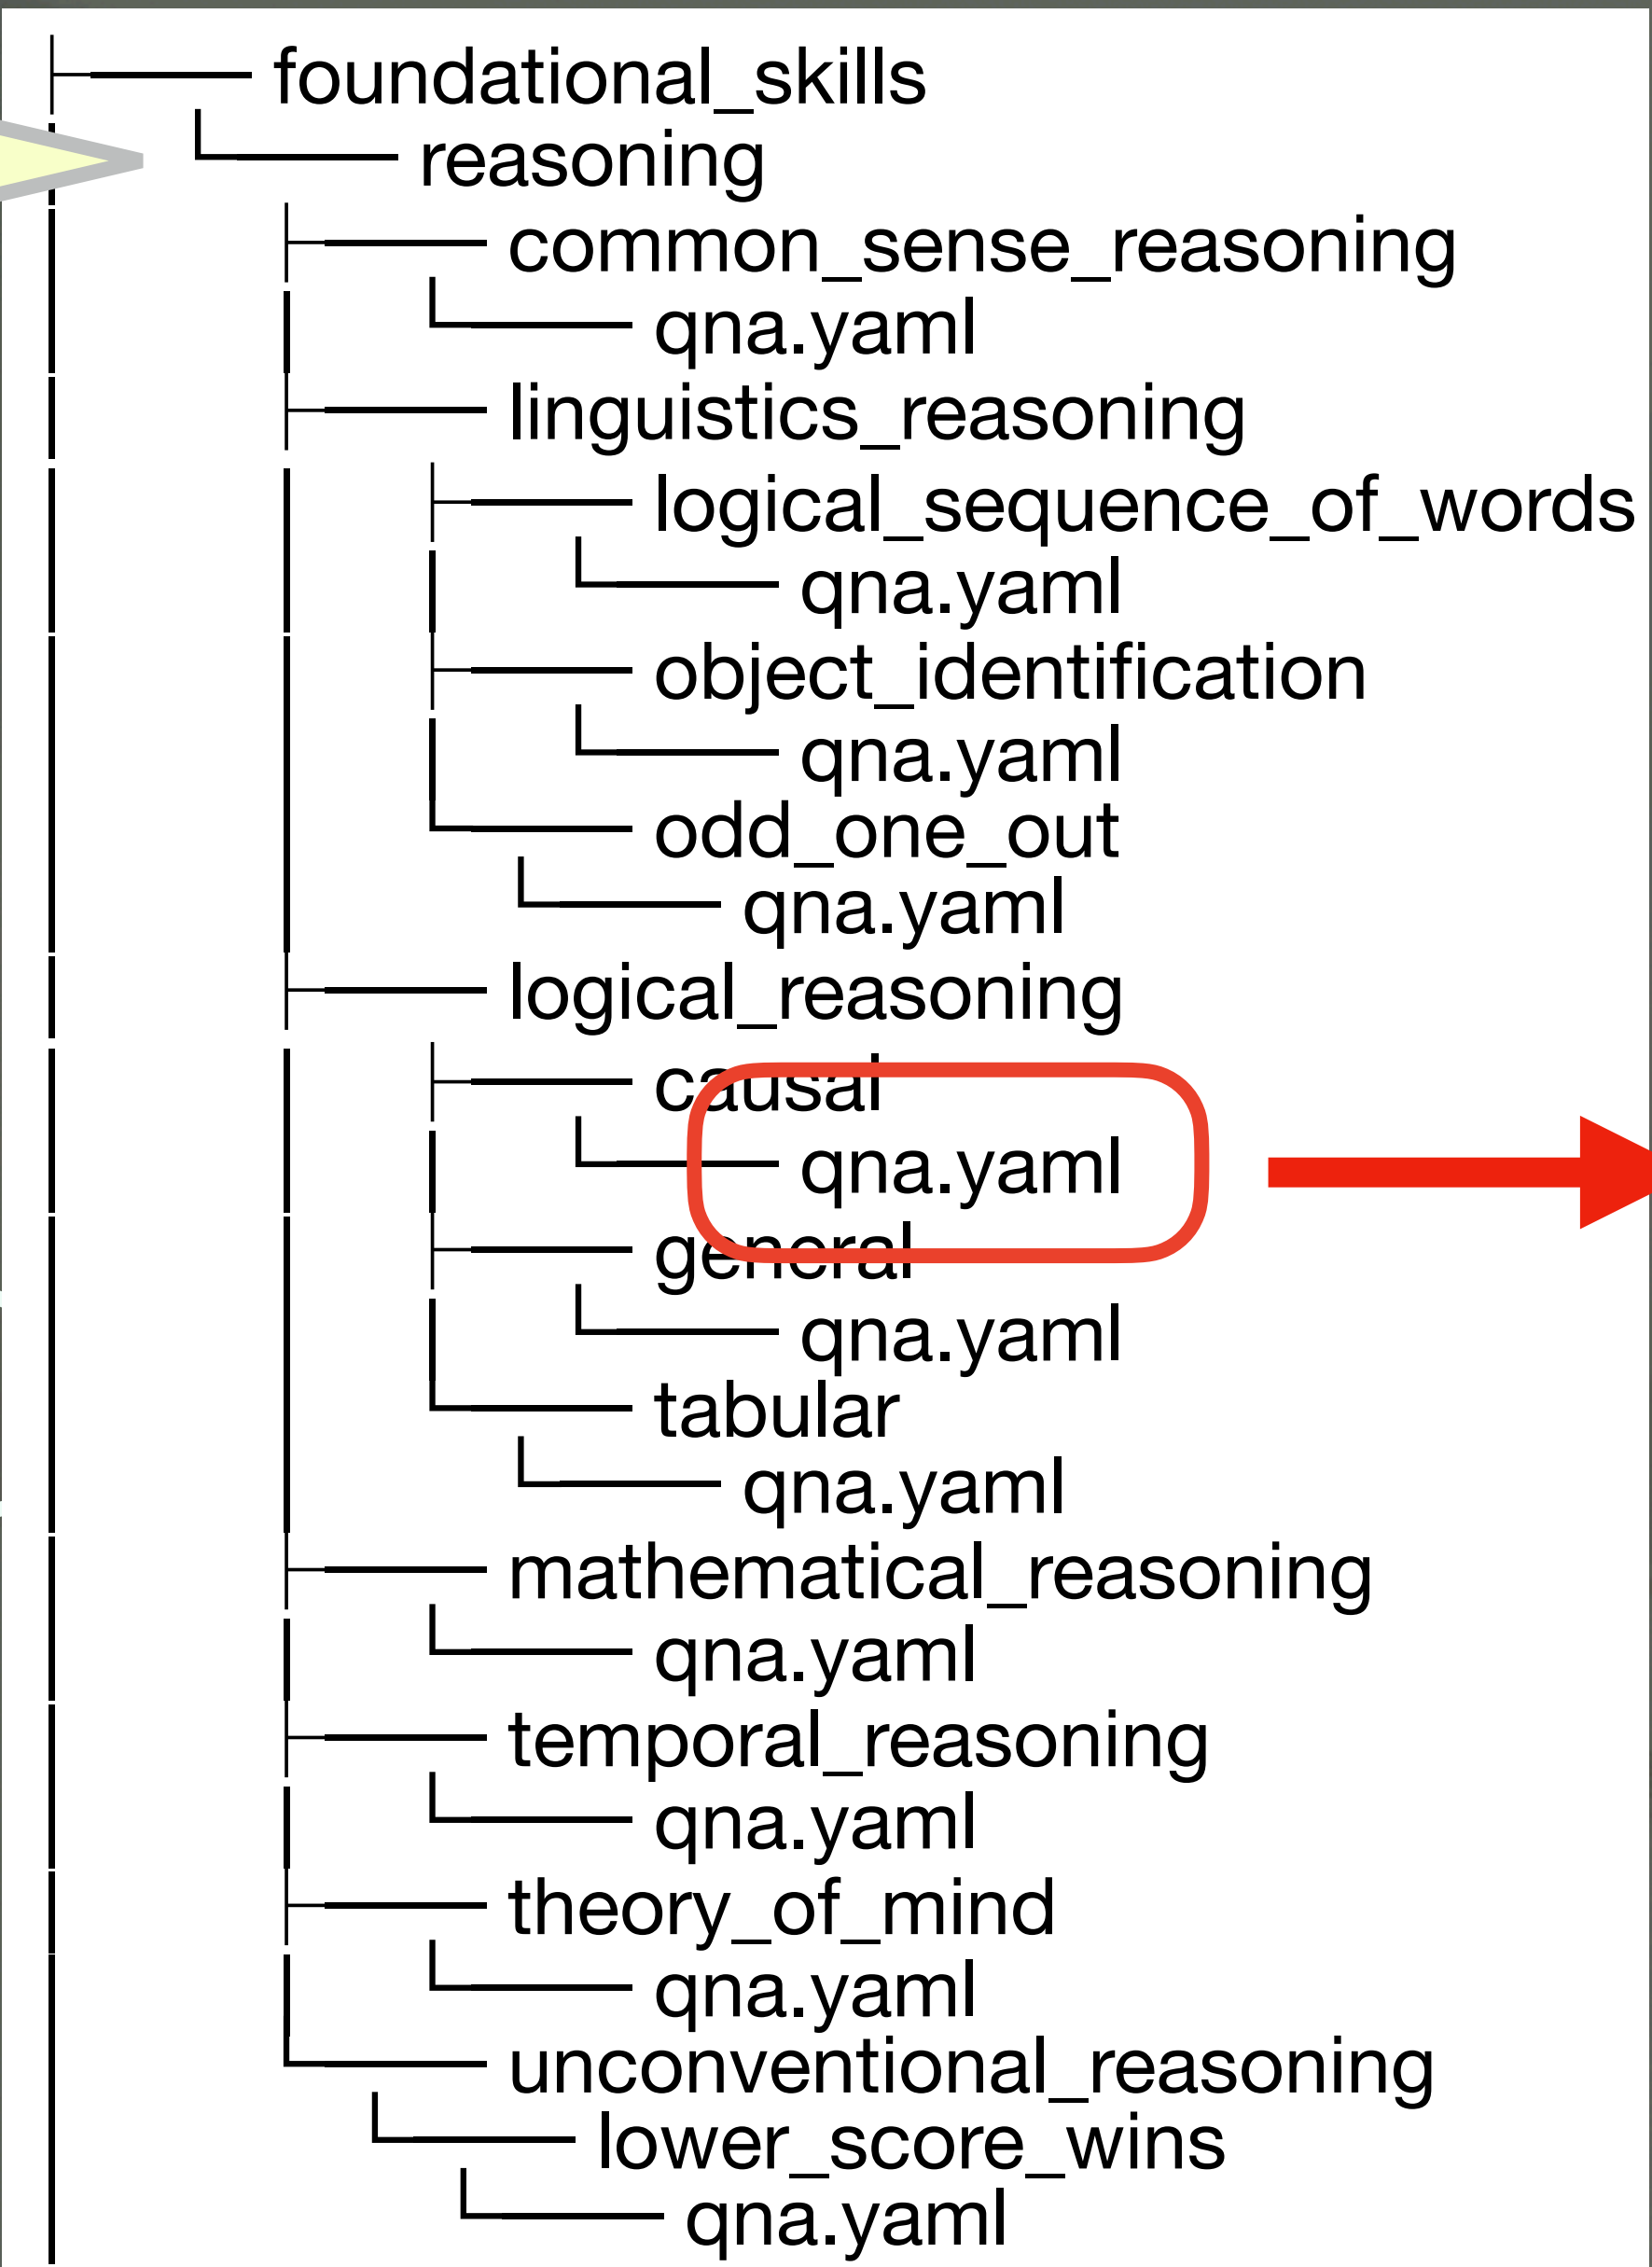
├── foundational_skills
└── reasoning
├── common_sense_reasoning
└── qna.yaml
├── linguistics_reasoning
├── logical_sequence_of_words
└── qna.yaml
├── object_identification
└── qna.yaml
└── odd_one_out
└── qna.yaml
├── logical_reasoning
├── causal
└── qna.yaml
├── general
└── qna.yaml
└── tabular
└── qna.yaml
├── mathematical_reasoning
└── qna.yaml
├── temporal_reasoning
└── qna.yaml
├── theory_of_mind
└── qna.yaml
└── unconventional_reasoning
└── lower_score_wins
└── qna.yaml